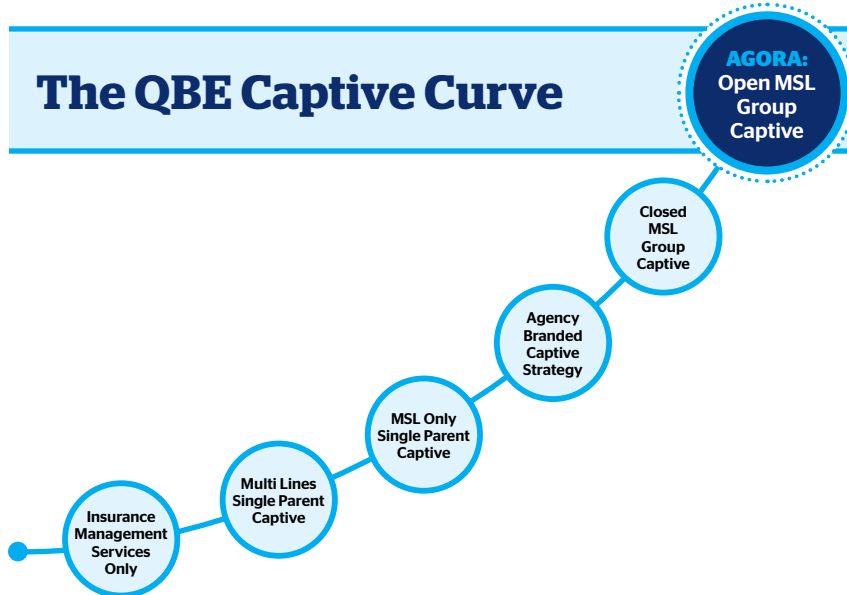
The QBE Captive Curve

AGORA: Open MSL Group Captive

Closed MSL Group Captive

Agency Branded Captive Strategy

MSL Only Single Parent Captive

Multi Lines Single Parent Captive

Insurance Management Services Only